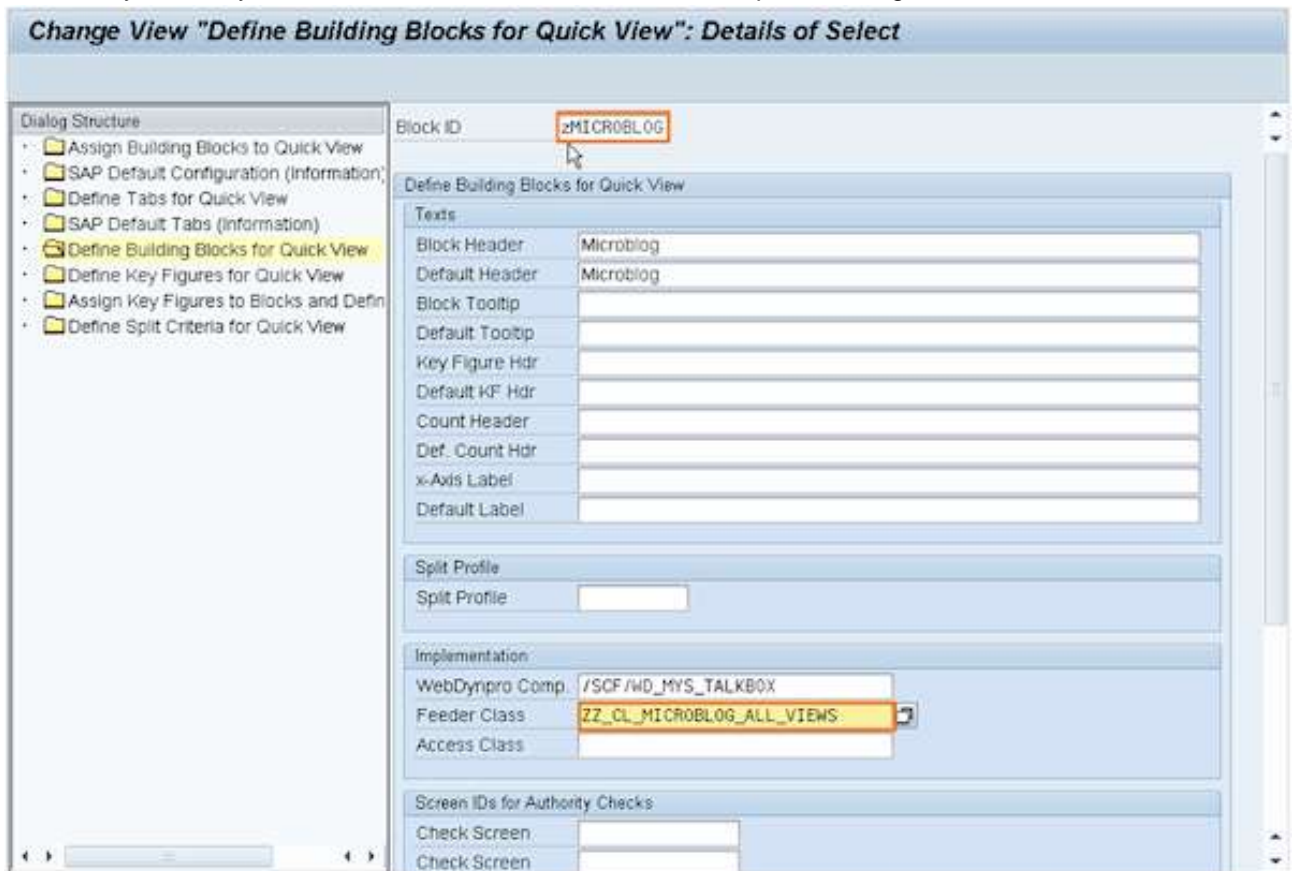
Change View "Define Building Blocks for Quick View": Details of Select

Dialog Structure
Assign Building Blocks to Quick View
SAP Default Configuration (Information)
Define Tabs for Quick View
SAP Default Tabs (Information)
Define Building Blocks for Quick View
Define Key Figures for Quick View
Assign Key Figures to Blocks and Defin
Define Split Criteria for Quick View

Block ID zMICROBLOG

Define Building Blocks for Quick View

Texts

| | |
|---|---|
| Block Header | Microblog |
| Default Header | Microblog |
| Block Tooltip | |
| Default Tooltip | |
| Key Figure Hdr | |
| Default KF Hdr | |
| Count Header | |
| Def. Count Hdr | |
| x-Axis Label | |
| Default Label | |

Split Profile

Split Profile

Implementation

| | |
|---|---|
| WebDynpro Comp. | /SCF/WD_MYS_TALKBOX |
| Feeder Class | ZZ_CL_MICROBLOG_ALL_VIEWS |
| Access Class | |

Screen IDs for Authority Checks

Check Screen
Check Screen